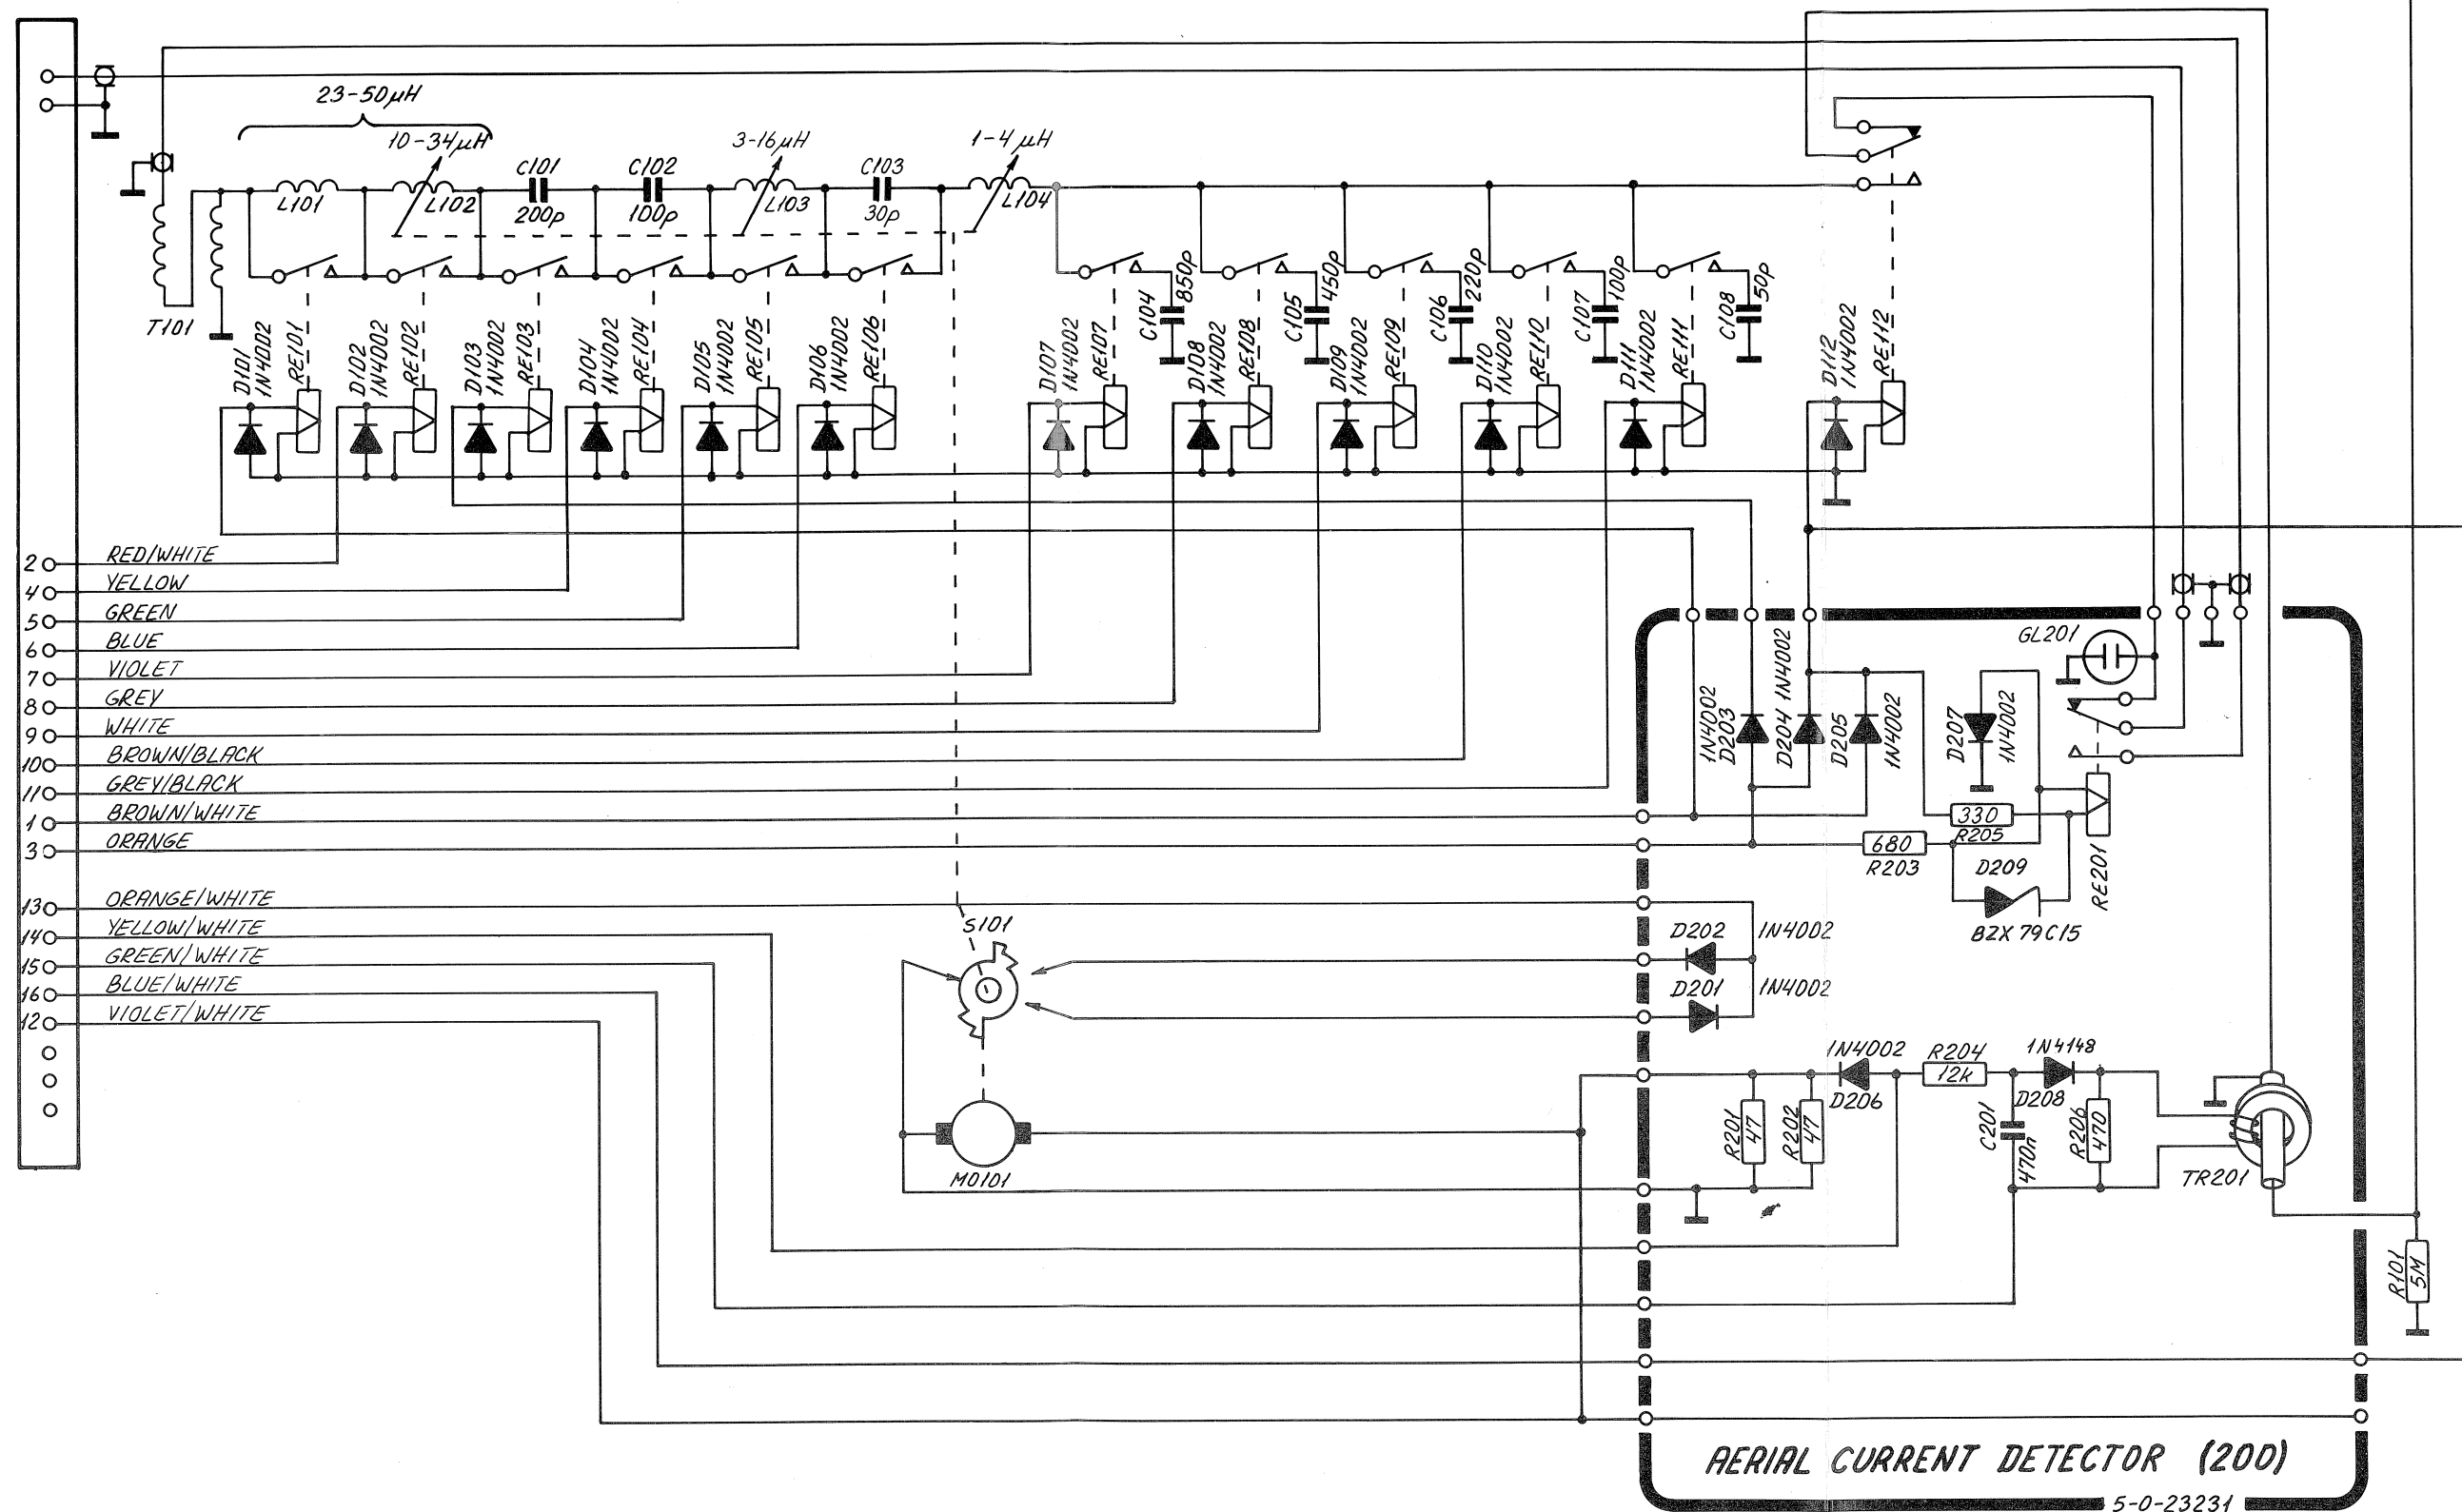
23-50µH
10-34µH
C101
200p
C102
100p
3-16µH
C103
30p
1-4µH
L101
L102
L103
L104
T101
C104 850p
C105 450p
C106 220p
C107 100p
C108 50p
D101 1N4002 RE101
D102 1N4002 RE102
D103 1N4002 RE103
D104 1N4002 RE104
D105 1N4002 RE105
D106 1N4002 RE106
D107 1N4002 RE107
D108 1N4002 RE108
D109 1N4002 RE109
D110 1N4002 RE110
D111 1N4002 RE111
D112 1N4002 RE112
2 RED/WHITE
4 YELLOW
5 GREEN
6 BLUE
7 VIOLET
8 GREY
9 WHITE
10 BROWN/BLACK
11 GREY/BLACK
1 BROWN/WHITE
3 ORANGE
13 ORANGE/WHITE
14 YELLOW/WHITE
15 GREEN/WHITE
16 BLUE/WHITE
12 VIOLET/WHITE
GL201
1N4002 D203
D204 1N4002
D205 1N4002
D207 1N4002
330
R205
680
R203
D209
BZX 79C15
RE201
S101
D202 1N4002
D201 1N4002
M0101
1N4002
D206
R204
12k
1N4148
D208
R201 47
R202 47
C201 470n
R206 470
TR201
R101 5M
AERIAL CURRENT DETECTOR (200)
5-0-23231